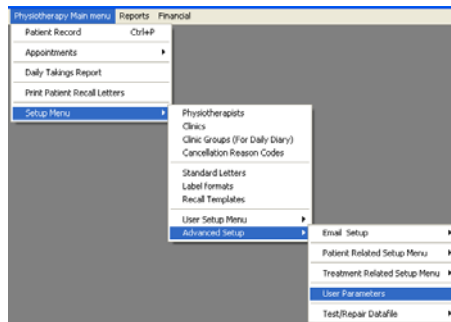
Physiotherapy Main menu Reports Financial

Patient Record Ctrl+P
Appointments
Daily Takings Report
Print Patient Recall Letters
Setup Menu

Physiotherapists
Clinics
Clinic Groups (For Daily Diary)
Cancellation Reason Codes
Standard Letters
Label formats
Recall Templates
User Setup Menu
Advanced Setup

Email Setup
Patient Related Setup Menu
Treatment Related Setup Menu
User Parameters
Test/Repair Datafile